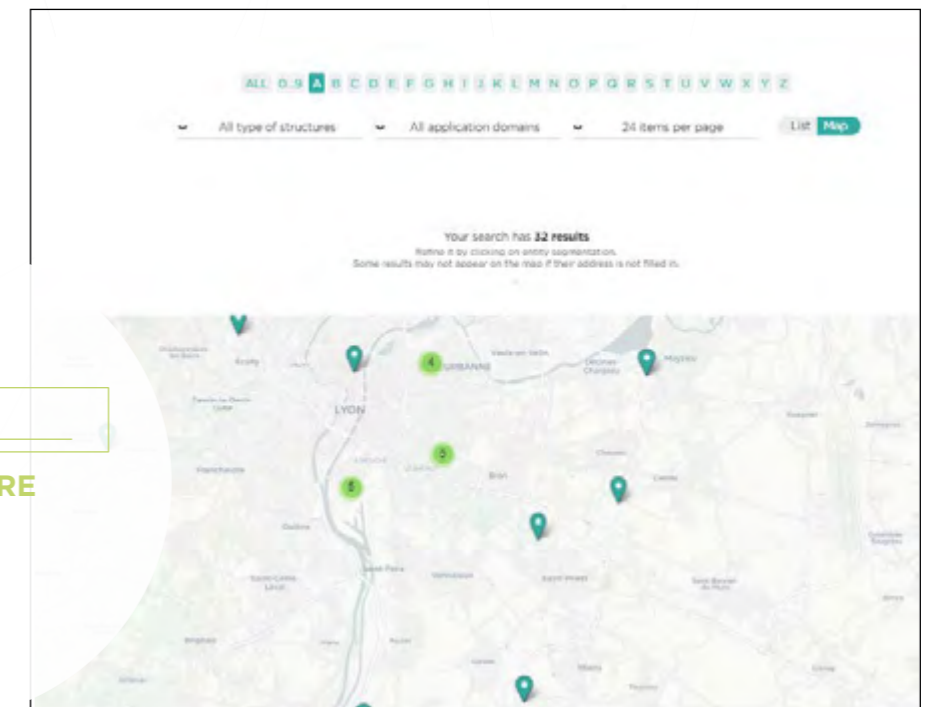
ALL 0-9 A B C D E F G H I J K L M N O P Q R S T U V W X Y Z

All type of structures All application domains 24 items per page List Map

Your search has **32 results**
Refine it by clicking on entity segmentation.
Some results may not appear on the map if their address is not filled in.

4 VILLEURBANNE Vaulx-en-Velin Décines-Charpieu Meyzieu
LYON
5
Bron
Chassieu
5
Saint-Priest

RE